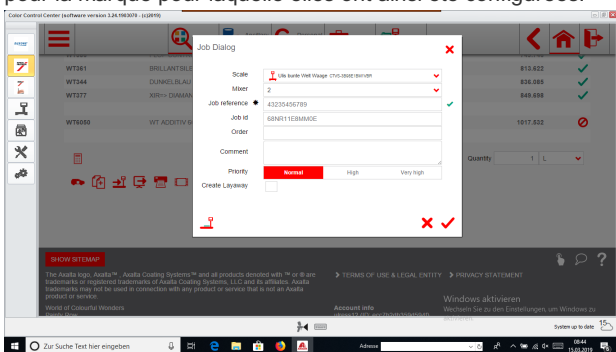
pour la marque pour laquelle elles ont ainsi été configurées.

Color Control Center (software version 3.24.1903070 - (c)2019)

WT361 BRILLANTSILB 813,622
WT344 DUNKELBLAU 836,085
WT377 XIR>> DIAMAN 849,699
WT6050 WT ADDITIV 1017,532

Quantity 1 L

Job Dialog

Scale Ulla Bunte Well Waage CTVS-SBMEE1BKVER
Mixer 2
Job reference 43235456789
Job id 68NR11E8MM0E
Order
Comment
Priority Normal High Very high
Create Layaway

SHOW SITEMAP

The Axalta logo, Axalta™, Axalta Coating Systems™ and all products denoted with ™ or ® are trademarks or registered trademarks of Axalta Coating Systems, LLC and its affiliates. Axalta trademarks may not be used in connection with any product or service that is not an Axalta product or service.

World of Colourful Wonders

> TERMS OF USE & LEGAL ENTITY > PRIVACY STATEMENT

Account info

Windows aktivieren
Wechseln Sie zu den Einstellungen, um Windows zu aktivieren.

System up to date

Zur Suche Text hier eingeben

Adresse

08:44
15.03.2019